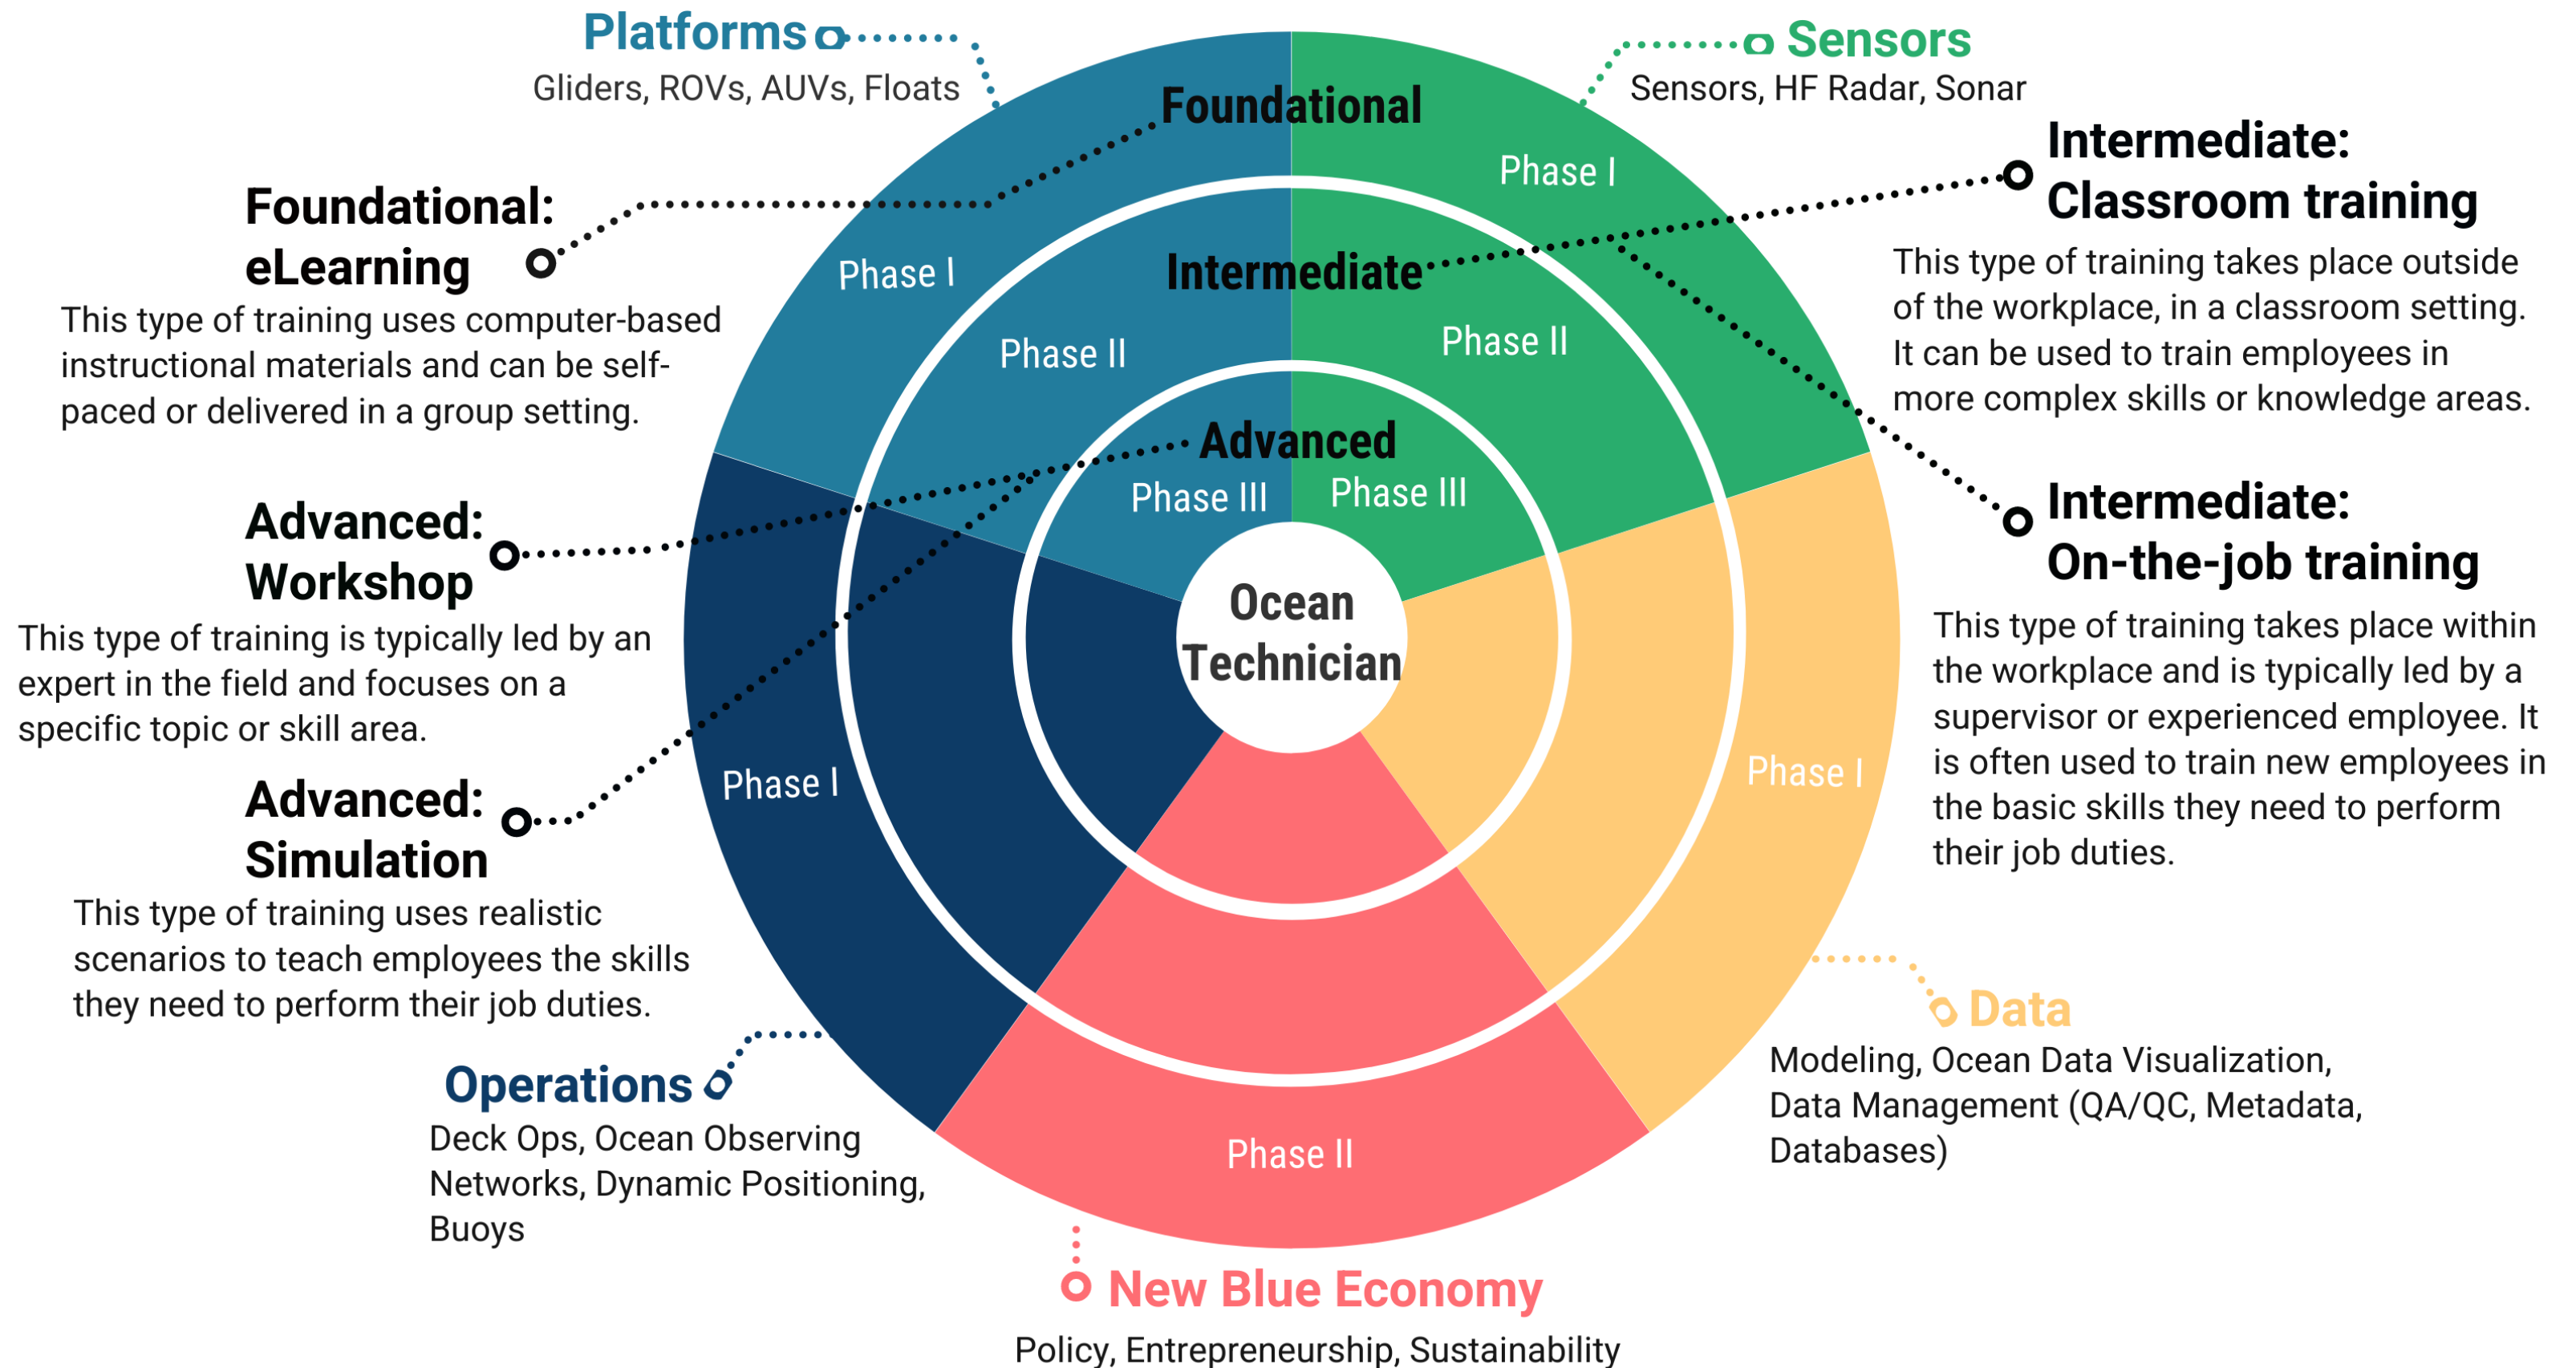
Platforms
Gliders, ROVs, AUVs, Floats

Sensors
Sensors, HF Radar, Sonar

Foundational

Intermediate:
Classroom training
This type of training takes place outside of the workplace, in a classroom setting. It can be used to train employees in more complex skills or knowledge areas.

Foundational:
eLearning
This type of training uses computer-based instructional materials and can be self-paced or delivered in a group setting.

Phase I

Phase I

Intermediate

Phase II

Phase II

Advanced

Phase III

Phase III

Intermediate:
On-the-job training
This type of training takes place within the workplace and is typically led by a supervisor or experienced employee. It is often used to train new employees in the basic skills they need to perform their job duties.

Advanced:
Workshop
This type of training is typically led by an expert in the field and focuses on a specific topic or skill area.

Ocean Technician

Phase I

Phase I

Advanced:
Simulation
This type of training uses realistic scenarios to teach employees the skills they need to perform their job duties.

Data
Modeling, Ocean Data Visualization, Data Management (QA/QC, Metadata, Databases)

Operations
Deck Ops, Ocean Observing Networks, Dynamic Positioning, Buoys

Phase II

New Blue Economy
Policy, Entrepreneurship, Sustainability